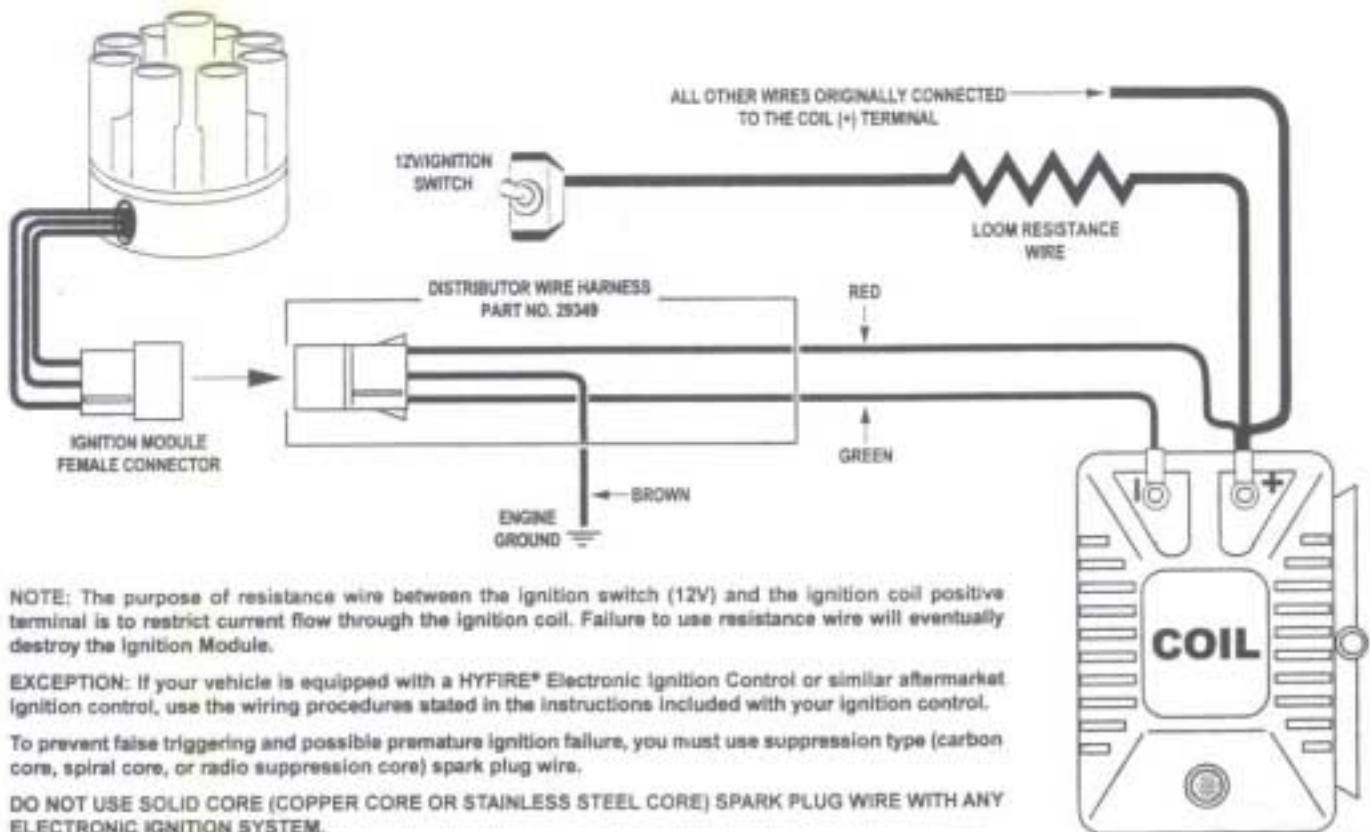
ALL OTHER WIRES ORIGINALLY CONNECTED TO THE COIL (+) TERMINAL

12V/IGNITION SWITCH

LOOM RESISTANCE WIRE

DISTRIBUTOR WIRE HARNESS PART NO. 29349

RED

GREEN

IGNITION MODULE FEMALE CONNECTOR

BROWN

ENGINE GROUND

COIL

NOTE: The purpose of resistance wire between the ignition switch (12V) and the ignition coil positive terminal is to restrict current flow through the ignition coil. Failure to use resistance wire will eventually destroy the ignition Module.

EXCEPTION: If your vehicle is equipped with a HYFIRE® Electronic Ignition Control or similar aftermarket ignition control, use the wiring procedures stated in the instructions included with your ignition control.

To prevent false triggering and possible premature ignition failure, you must use suppression type (carbon core, spiral core, or radio suppression core) spark plug wire.

DO NOT USE SOLID CORE (COPPER CORE OR STAINLESS STEEL CORE) SPARK PLUG WIRE WITH ANY ELECTRONIC IGNITION SYSTEM.